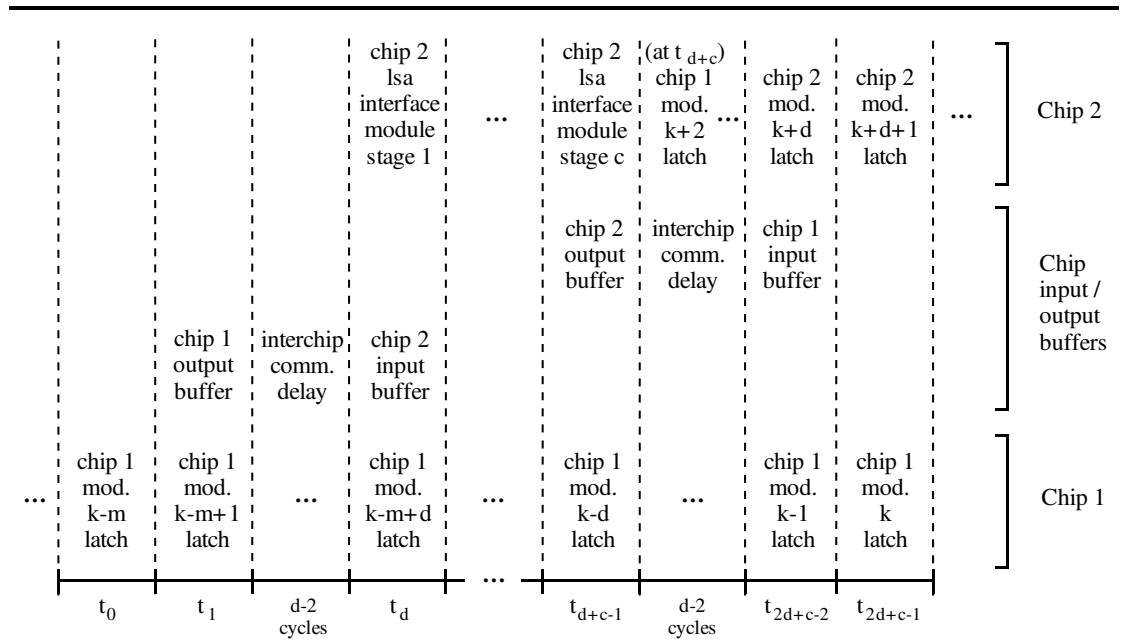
chip 2 lsa interface module stage 1

...

chip 2 lsa interface module stage c

(at $t_{d+c}$) chip 1 mod. k+2 latch ...

chip 2 mod. k+d latch

chip 2 mod. k+d+1 latch

...

Chip 2

chip 2 output buffer

interchip comm. delay

chip 1 input buffer

Chip input / output buffers

chip 1 output buffer

interchip comm. delay

chip 2 input buffer

...

chip 1 mod. k-m latch

chip 1 mod. k-m+1 latch

...

chip 1 mod. k-m+d latch

...

chip 1 mod. k-d latch

...

chip 1 mod. k-1 latch

chip 1 mod. k latch

Chip 1

...

$t_0$

$t_1$

d-2 cycles

$t_d$

$t_{d+c-1}$

d-2 cycles

$t_{2d+c-2}$

$t_{2d+c-1}$